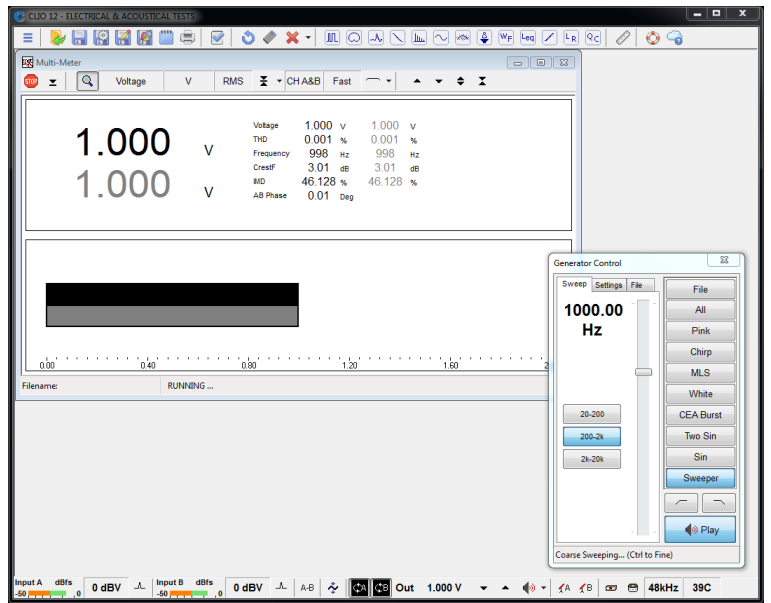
CLIO 12 - ELECTRICAL & ACOUSTICAL TESTS

Multi-Meter

Voltage V RMS CH A&B Fast

1.000 V
1.000 V

| | | | | |
|---|---|---|---|---|
| Voltage | 1.000 | V | 1.000 | V |
| THD | 0.001 | % | 0.001 | % |
| Frequency | 998 | Hz | 998 | Hz |
| CrestF | 3.01 | dB | 3.01 | dB |
| IMD | 46.128 | % | 46.128 | % |
| AB Phase | 0.01 | Deg | | |

0.00 0.40 0.80 1.20 1.60 2

Filename: RUNNING ...

Generator Control

Sweep Settings File

1000.00 Hz

20-200
200-2k
2k-20k

File
All
Pink
Chirp
MLS
White
CEA Burst
Two Sin
Sin
Sweeper

Play

Coarse Sweeping... (Ctrl to Fine)

Input A dBfs -50 0 0 dBV Input B dBfs -50 0 0 dBV A-B Out 1.000 V 48kHz 39C